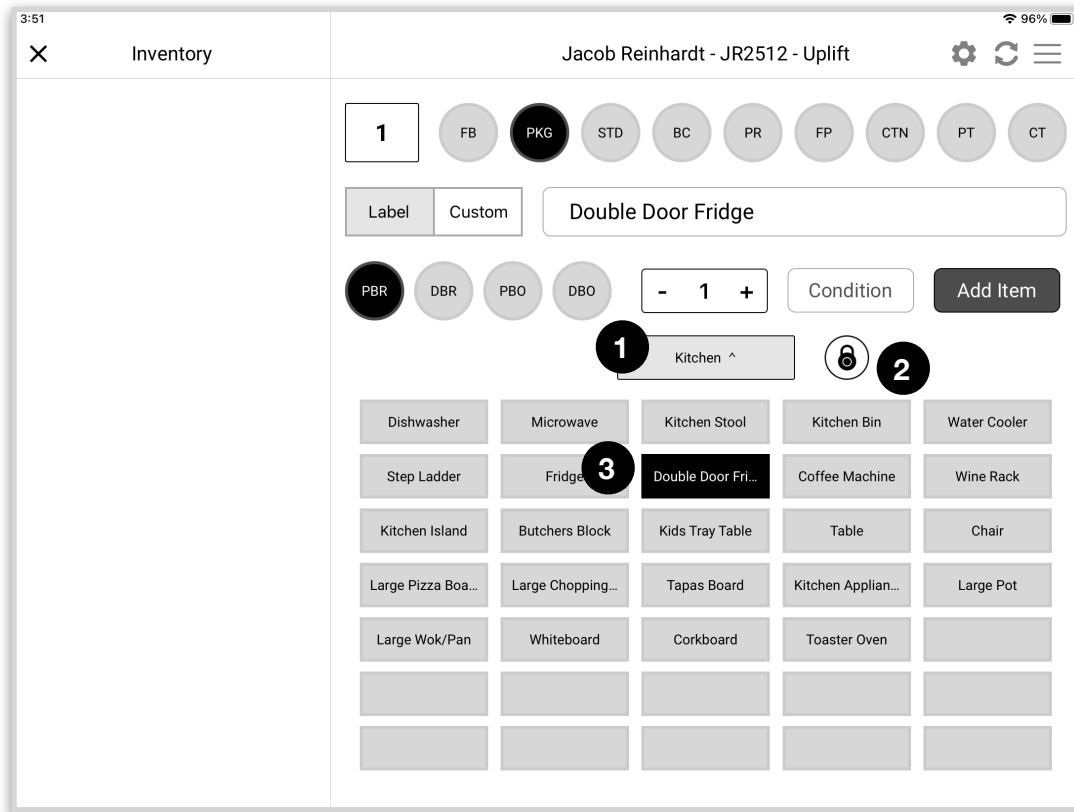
3:51

96%

× Inventory

Jacob Reinhardt - JR2512 - Uplift

1 FB PKG STD BC PR FP CTN PT CT

Label Custom Double Door Fridge

PBR DBR PBO DBO - 1 + Condition Add Item

1 Kitchen ^ 2

| Dishwasher | Microwave | Kitchen Stool | Kitchen Bin | Water Cooler |
|---|---|---|---|---|
| Step Ladder | Fridge 3 | Double Door Fri... | Coffee Machine | Wine Rack |
| Kitchen Island | Butchers Block | Kids Tray Table | Table | Chair |
| Large Pizza Boa... | Large Chopping... | Tapas Board | Kitchen Applian... | Large Pot |
| Large Wok/Pan | Whiteboard | Corkboard | Toaster Oven | |
| | | | | |
| | | | | |